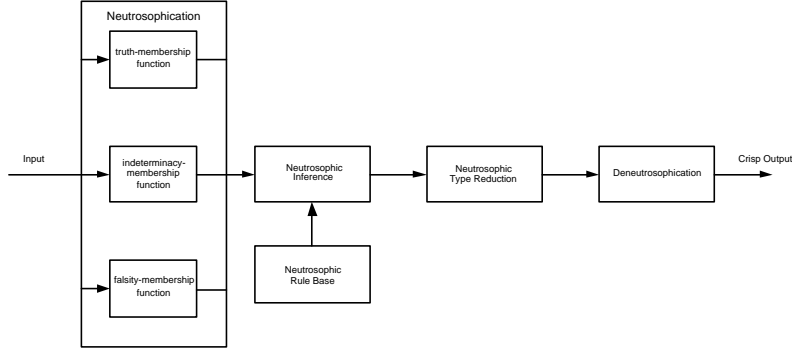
Neutrosophication

truth-membership function

Input

indeterminacy-membership function

falsity-membership function

Neutrosophic Inference

Neutrosophic Rule Base

Neutrosophic Type Reduction

Deneutrosophication

Crisp Output